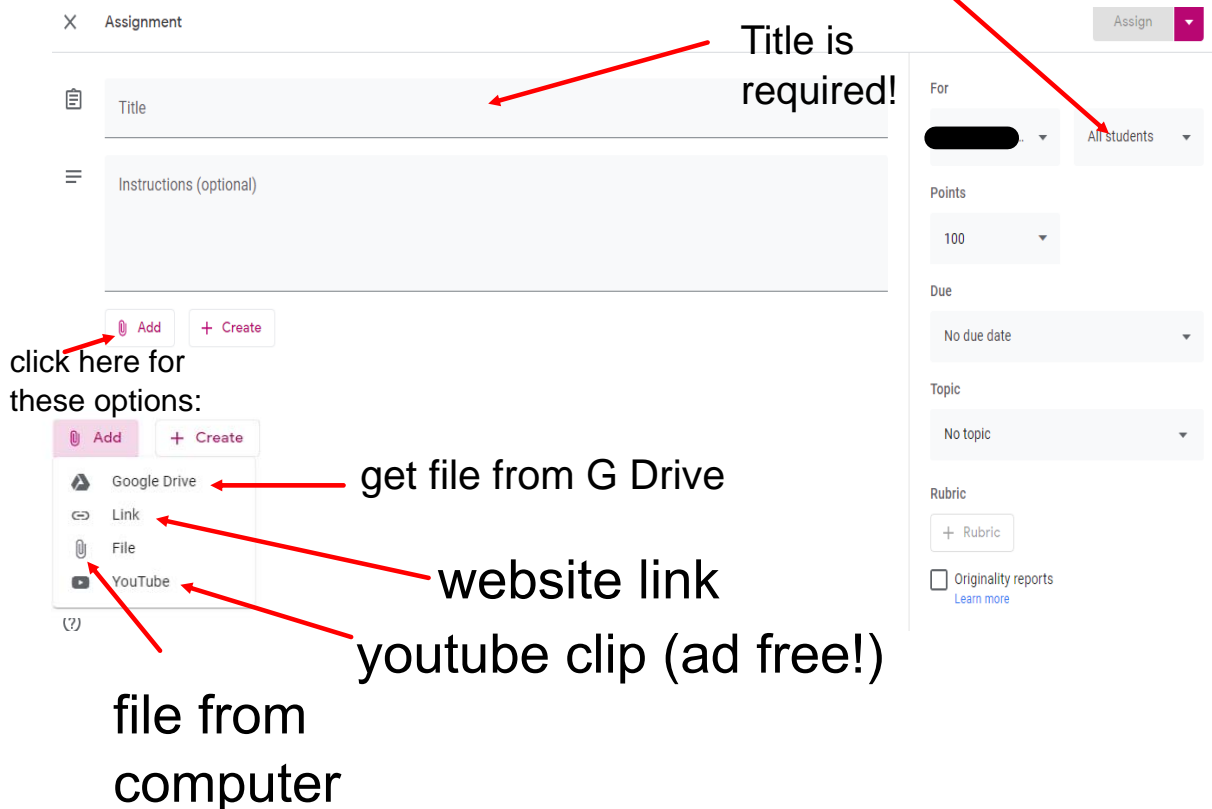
× Assignment

Assign

Title is required!

Title

Instructions (optional)

Add + Create

click here for these options:

Add + Create

Google Drive

Link

File

YouTube

(?)

get file from G Drive

website link

youtube clip (ad free!)

file from computer

For

All students

Points

100

Due

No due date

Topic

No topic

Rubric

+ Rubric

Originality reports

Learn more